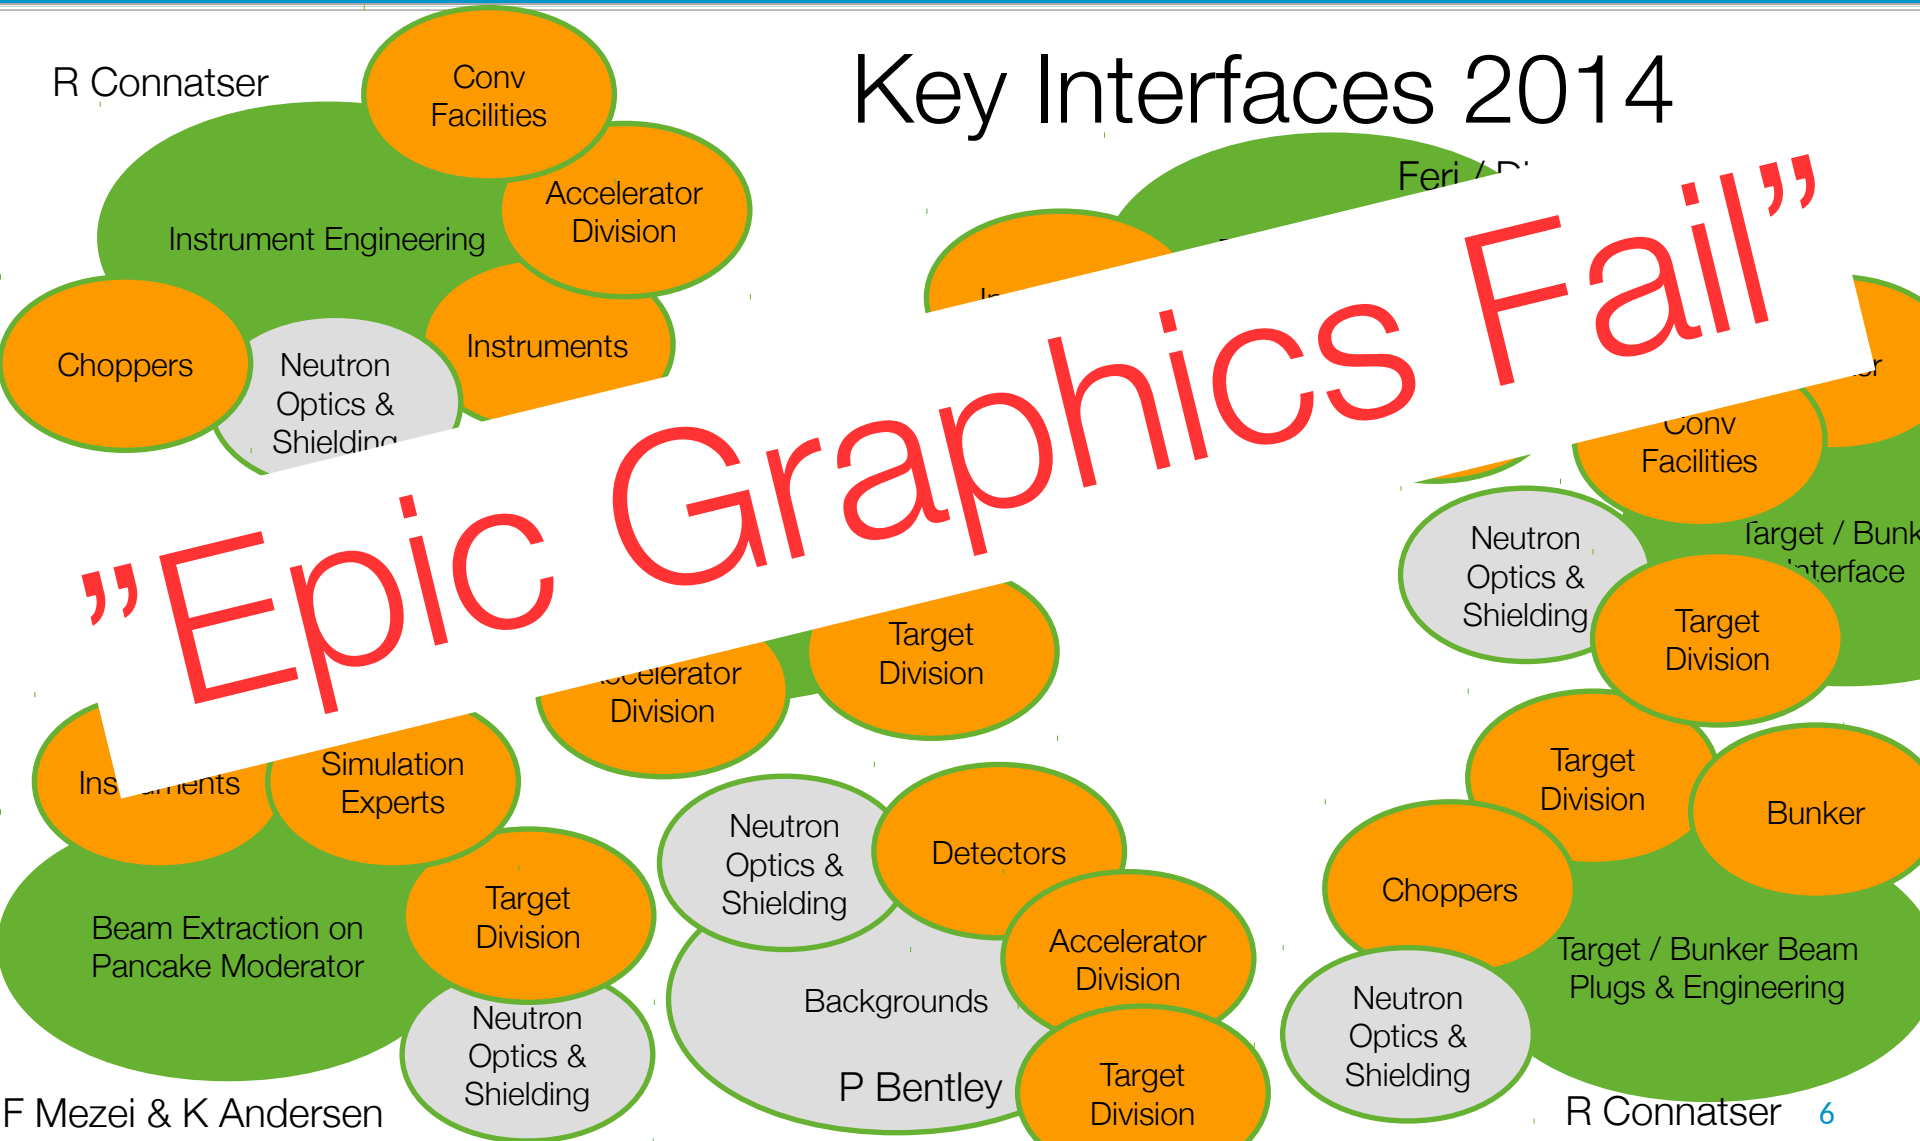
R Connatser

Conv Facilities

Key Interfaces 2014

Accelerator Division

Instrument Engineering

Feri / D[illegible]

Choppers

Neutron Optics & Shielding

Instruments

"Epic Graphics Fail"

Conv Facilities

Neutron Optics & Shielding

Target / Bunk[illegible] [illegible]terface

Target Division

Target Division

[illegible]ccelerator Division

Ins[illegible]ents

Simulation Experts

Target Division

Bunker

Neutron Optics & Shielding

Detectors

Choppers

Beam Extraction on Pancake Moderator

Target Division

Accelerator Division

Target / Bunker Beam Plugs & Engineering

Backgrounds

Neutron Optics & Shielding

Neutron Optics & Shielding

P Bentley

Target Division

F Mezei & K Andersen

R Connatser

6